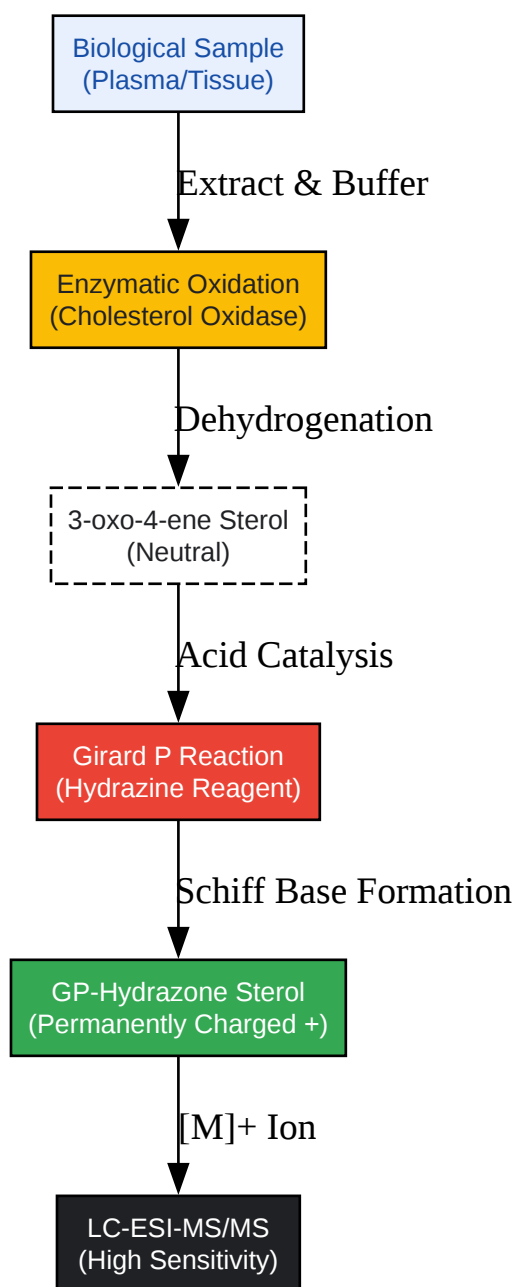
Biological Sample
(Plasma/Tissue)

Extract & Buffer

Enzymatic Oxidation
(Cholesterol Oxidase)

Dehydrogenation

3-oxo-4-ene Sterol
(Neutral)

Acid Catalysis

Girard P Reaction
(Hydrazine Reagent)

Schiff Base Formation

GP-Hydrazone Sterol
(Permanently Charged +)

[M]+ Ion

LC-ESI-MS/MS
(High Sensitivity)